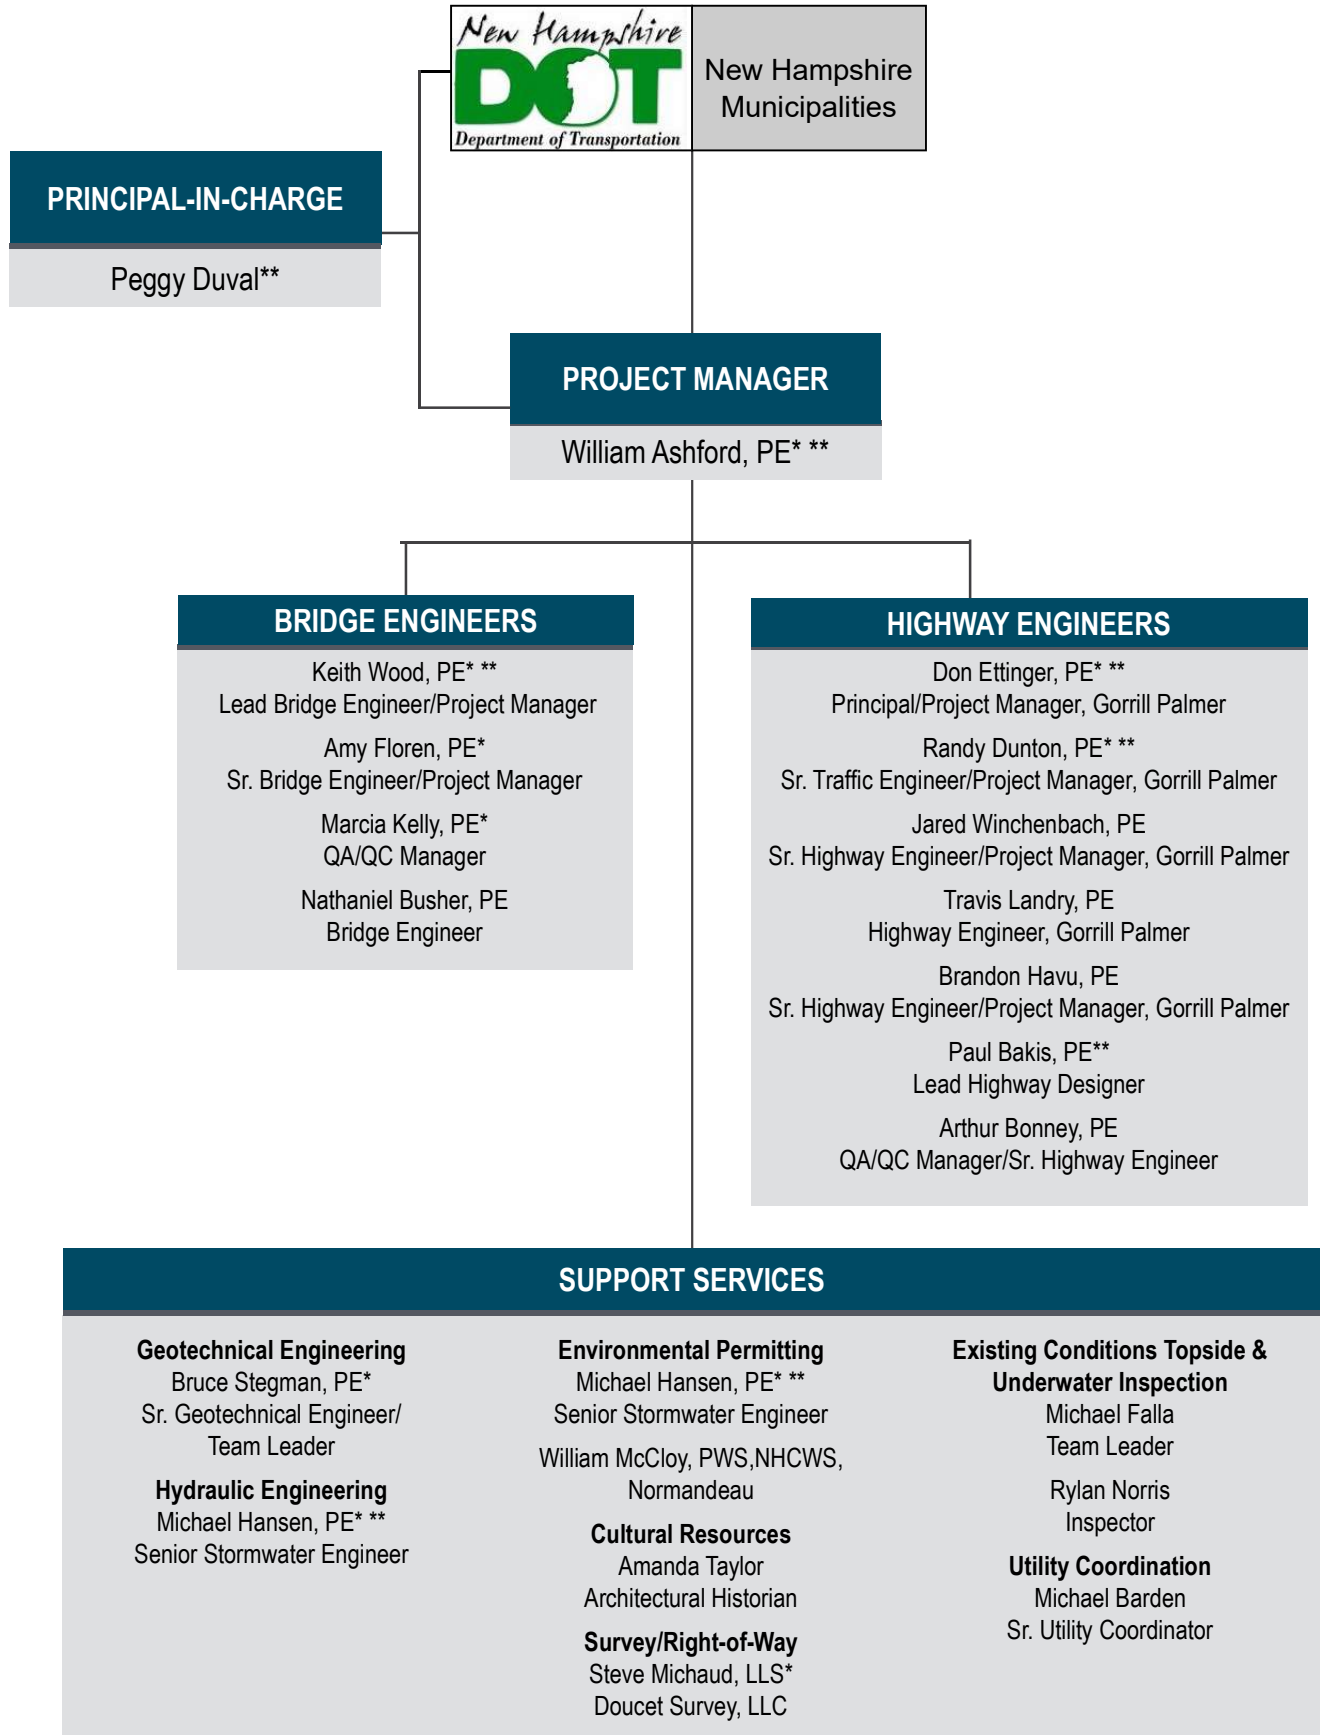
New Hampshire DOT Department of Transportation

New Hampshire Municipalities

PRINCIPAL-IN-CHARGE

Peggy Duval**

PROJECT MANAGER

William Ashford, PE* **

BRIDGE ENGINEERS

Keith Wood, PE* **
Lead Bridge Engineer/Project Manager

Amy Floren, PE*
Sr. Bridge Engineer/Project Manager

Marcia Kelly, PE*
QA/QC Manager

Nathaniel Busher, PE
Bridge Engineer

HIGHWAY ENGINEERS

Don Ettinger, PE* **
Principal/Project Manager, Gorrill Palmer

Randy Dunton, PE* **
Sr. Traffic Engineer/Project Manager, Gorrill Palmer

Jared Winchenbach, PE
Sr. Highway Engineer/Project Manager, Gorrill Palmer

Travis Landry, PE
Highway Engineer, Gorrill Palmer

Brandon Havu, PE
Sr. Highway Engineer/Project Manager, Gorrill Palmer

Paul Bakis, PE**
Lead Highway Designer

Arthur Bonney, PE
QA/QC Manager/Sr. Highway Engineer

SUPPORT SERVICES

Geotechnical Engineering
Bruce Stegman, PE*
Sr. Geotechnical Engineer/
Team Leader

Hydraulic Engineering
Michael Hansen, PE* **
Senior Stormwater Engineer

Environmental Permitting
Michael Hansen, PE* **
Senior Stormwater Engineer

William McCloy, PWS,NHCWS,
Normandeau

Cultural Resources
Amanda Taylor
Architectural Historian

Survey/Right-of-Way
Steve Michaud, LLS*
Doucet Survey, LLC

Existing Conditions Topside &
Underwater Inspection
Michael Falla
Team Leader

Rylan Norris
Inspector

Utility Coordination
Michael Barden
Sr. Utility Coordinator